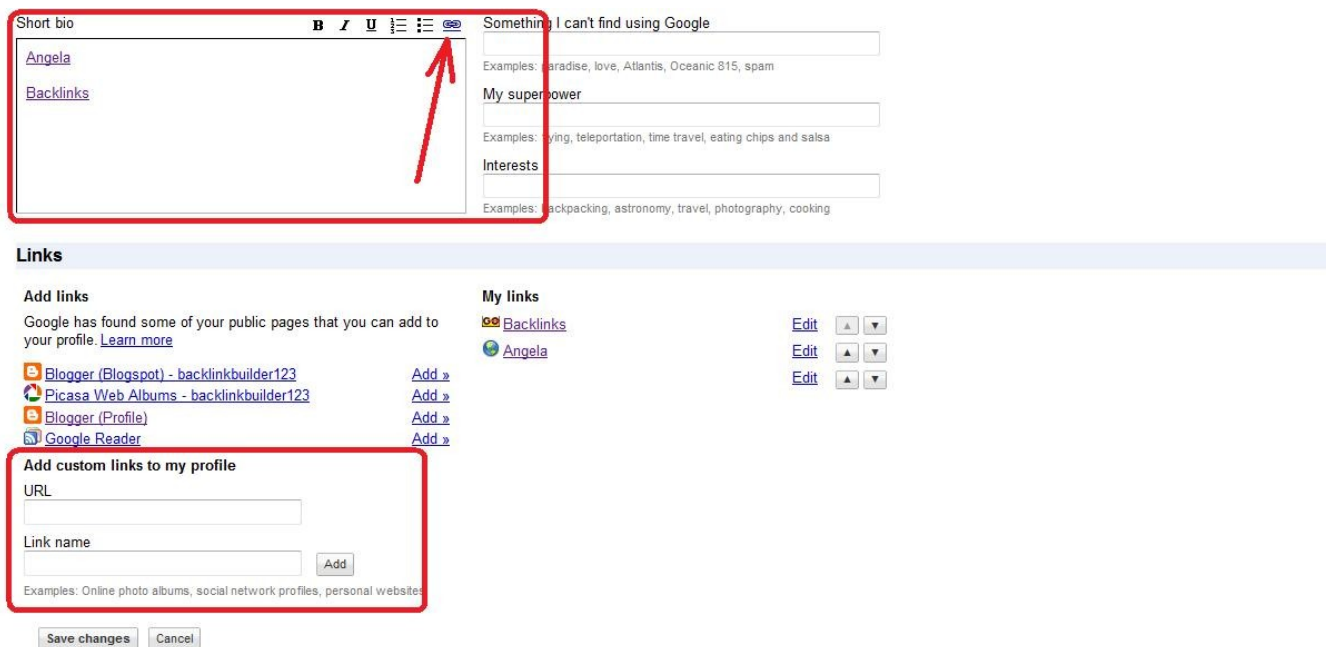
Short bio

B I U

Angela

Backlinks

Something I can't find using Google

Examples: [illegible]aradise, love, Atlantis, Oceanic 815, spam

My super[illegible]ower

Examples: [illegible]ying, teleportation, time travel, eating chips and salsa

Interests

Examples: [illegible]ackpacking, astronomy, travel, photography, cooking

Links

Add links

Google has found some of your public pages that you can add to your profile. Learn more

Blogger (Blogspot) - backlinkbuilder123 Add »
Picasa Web Albums - backlinkbuilder123 Add »
Blogger (Profile) Add »
Google Reader Add »

Add custom links to my profile

URL

Link name

Add

Examples: Online photo albums, social network profiles, personal websites

My links

Backlinks Edit
Angela Edit
Edit

Save changes Cancel